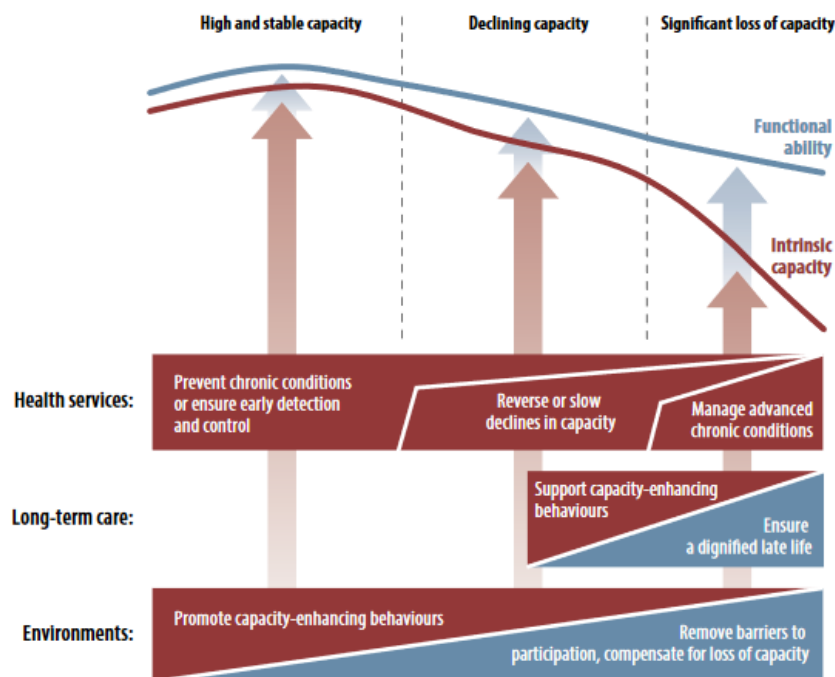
High and stable capacity

Declining capacity

Significant loss of capacity

Functional ability

Intrinsic capacity

Health services:

Prevent chronic conditions or ensure early detection and control

Reverse or slow declines in capacity

Manage advanced chronic conditions

Long-term care:

Support capacity-enhancing behaviours

Ensure a dignified late life

Environments:

Promote capacity-enhancing behaviours

Remove barriers to participation, compensate for loss of capacity